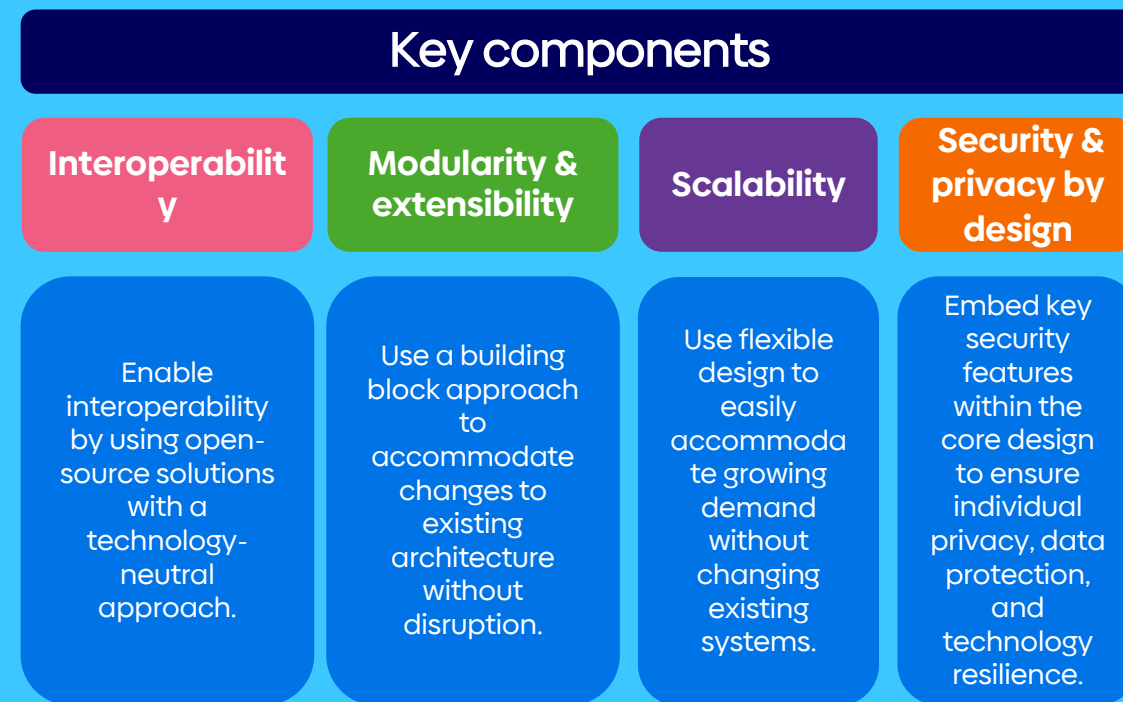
Key components

Interoperability

Modularity & extensibility

Scalability

Security & privacy by design

Enable interoperability by using open-source solutions with a technology-neutral approach.

Use a building block approach to accommodate changes to existing architecture without disruption.

Use flexible design to easily accommodate growing demand without changing existing systems.

Embed key security features within the core design to ensure individual privacy, data protection, and technology resilience.